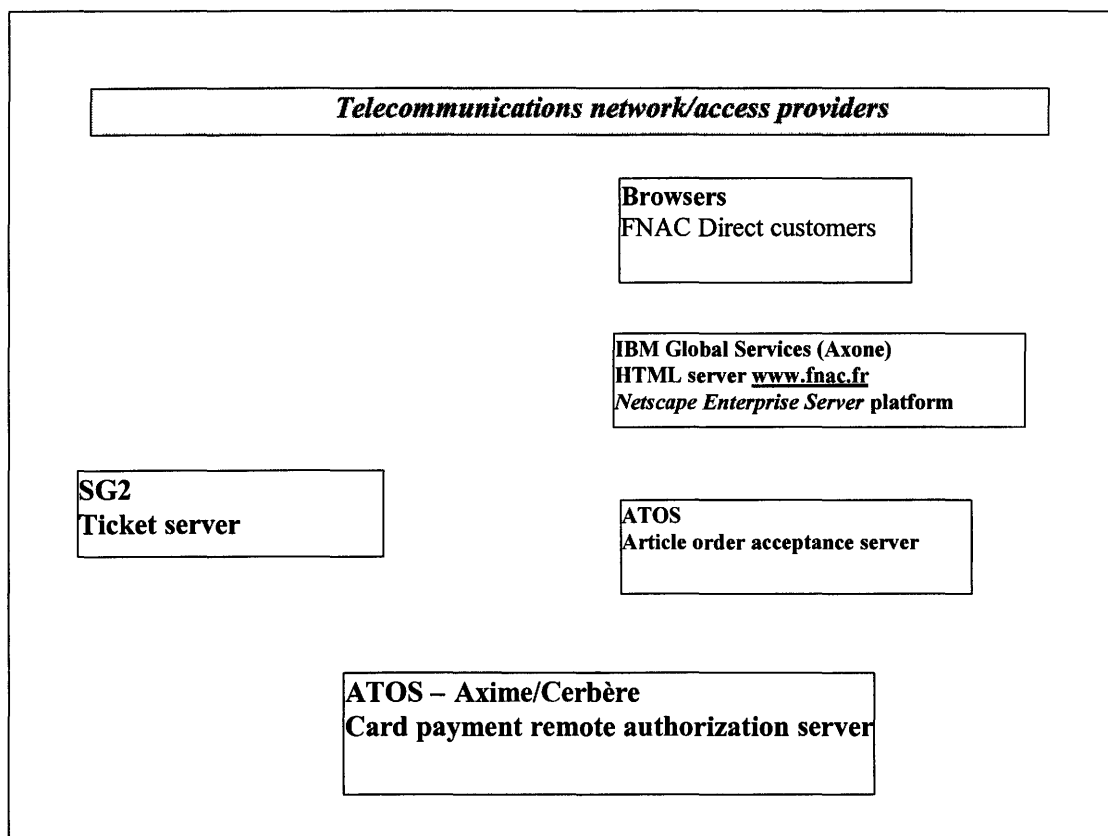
Telecommunications network/access providers

Browsers
FNAC Direct customers

IBM Global Services (Axone)
HTML server www.fnac.fr
Netscape Enterprise Server platform

SG2
Ticket server

ATOS
Article order acceptance server

ATOS – Axime/Cerbère
Card payment remote authorization server